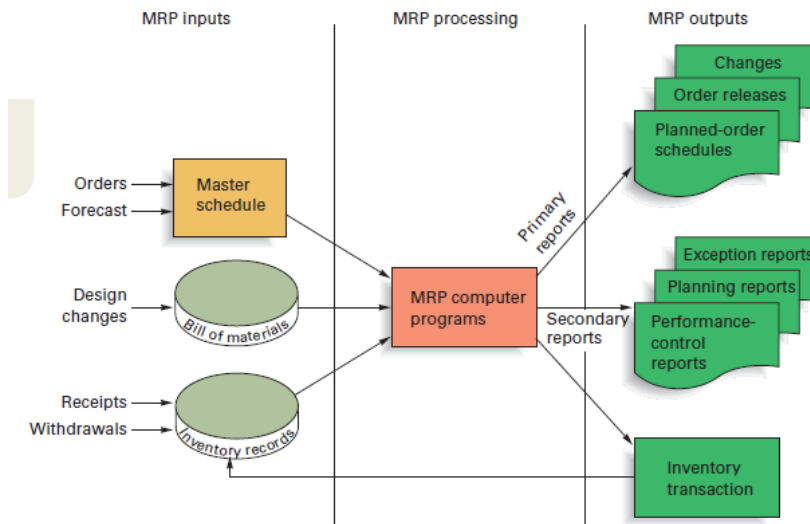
MRP inputs

MRP processing

MRP outputs

Orders

Forecast

Master schedule

Design changes

Bill of materials

Receipts

Withdrawals

Inventory records

MRP computer programs

Primary reports

Secondary reports

Changes

Order releases

Planned-order schedules

Exception reports

Planning reports

Performance-control reports

Inventory transaction